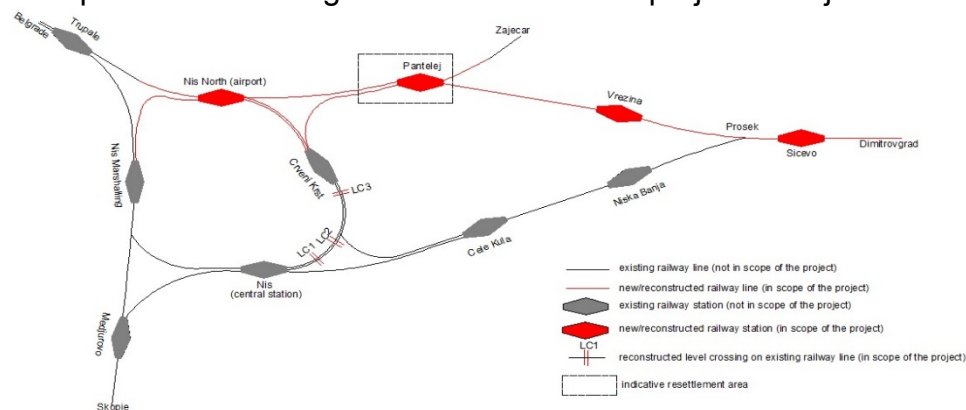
Belgrade
Trupale
Zajecar
Pantelej
Nis North (airport)
Vrezina
Prosek
Sicevo
Dimitrovgrad
Nis Marshalling
Crveni Krst
LC3
Niska Banja
LC1
LC2
Cele Kula
Nis
(central station)
Medjurovo
Skopje

existing railway line (not in scope of the project)
new/reconstructed railway line (in scope of the project)
existing railway station (not in scope of the project)
new/reconstructed railway station (in scope of the project)
LC1
reconstructed level crossing on existing railway line (in scope of the project)
indicative resettlement area